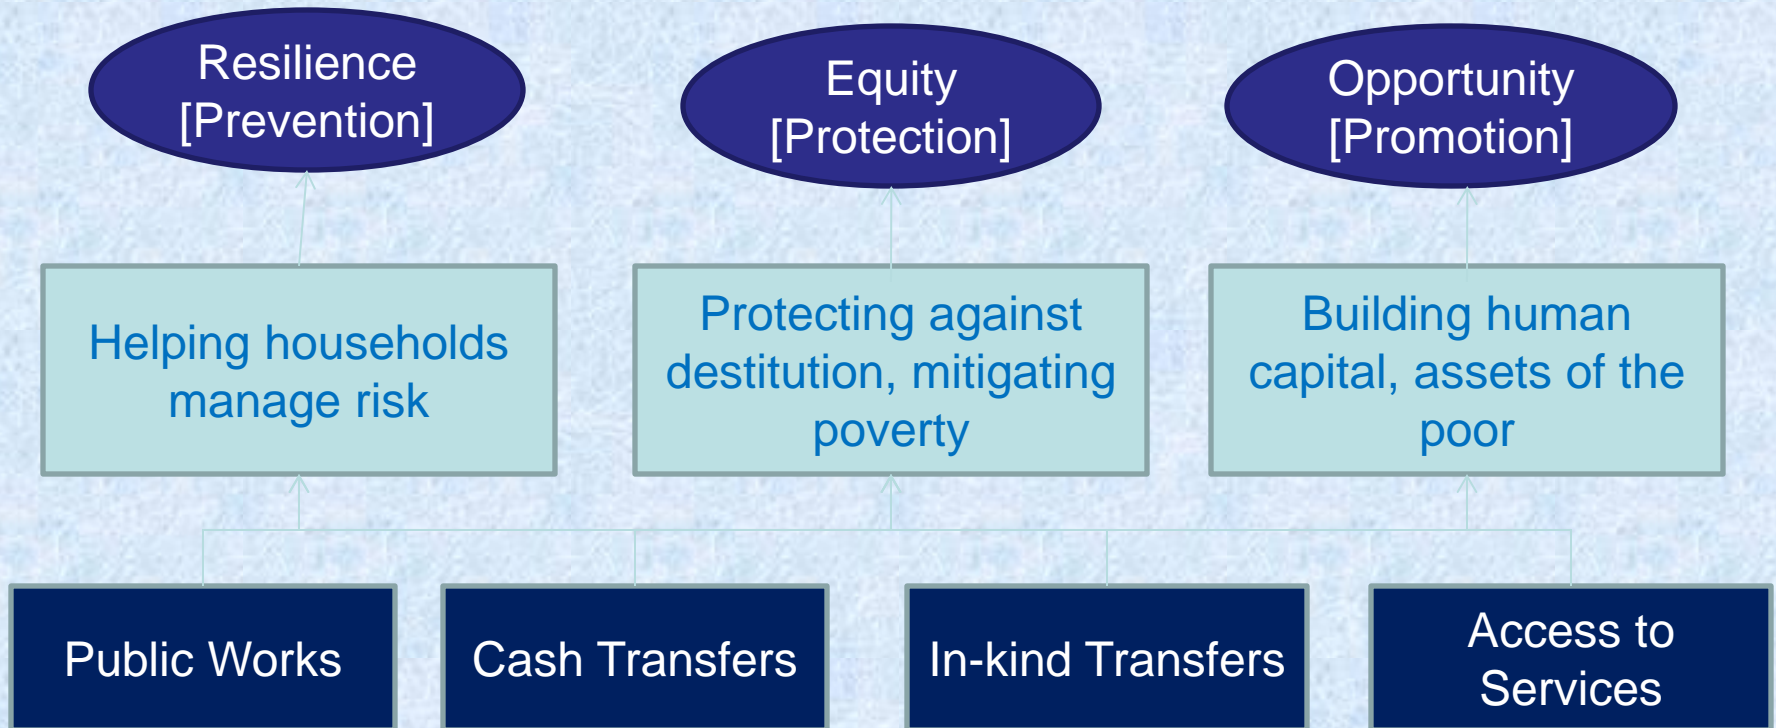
Resilience
[Prevention]

Equity
[Protection]

Opportunity
[Promotion]

Helping households manage risk

Protecting against destitution, mitigating poverty

Building human capital, assets of the poor

Public Works

Cash Transfers

In-kind Transfers

Access to Services